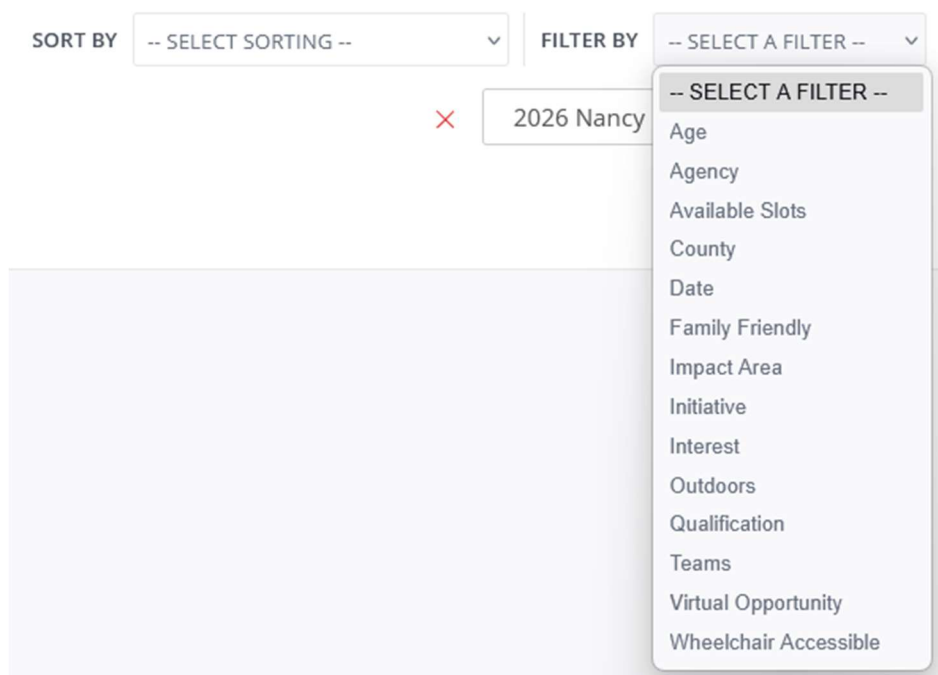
SORT BY -- SELECT SORTING --

FILTER BY -- SELECT A FILTER --

2026 Nancy

-- SELECT A FILTER --
Age
Agency
Available Slots
County
Date
Family Friendly
Impact Area
Initiative
Interest
Outdoors
Qualification
Teams
Virtual Opportunity
Wheelchair Accessible